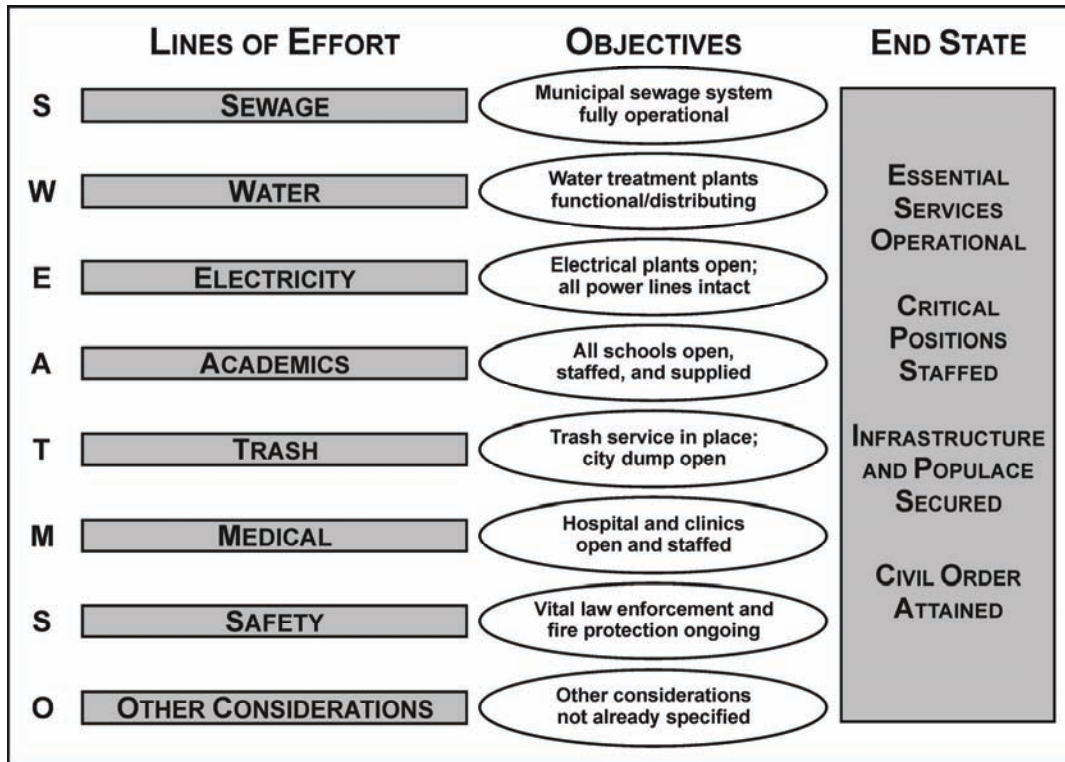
LINES OF EFFORT

OBJECTIVES

END STATE

S SEWAGE
Municipal sewage system fully operational

W WATER
Water treatment plants functional/distributing

E ELECTRICITY
Electrical plants open; all power lines intact

A ACADEMICS
All schools open, staffed, and supplied

T TRASH
Trash service in place; city dump open

M MEDICAL
Hospital and clinics open and staffed

S SAFETY
Vital law enforcement and fire protection ongoing

O OTHER CONSIDERATIONS
Other considerations not already specified

ESSENTIAL SERVICES OPERATIONAL

CRITICAL POSITIONS STAFFED

INFRASTRUCTURE AND POPULACE SECURED

CIVIL ORDER ATTAINED